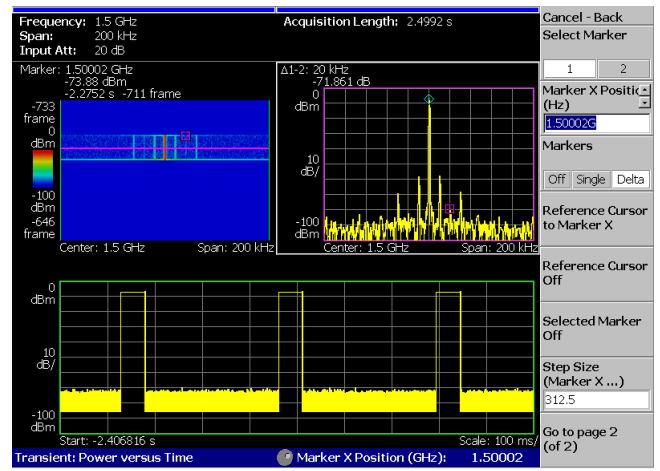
Frequency: 1.5 GHz
Span: 200 kHz
Input Att: 20 dB

Acquisition Length: 2.4992 s

Marker: 1.50002 GHz
-73.88 dBm
-2.2752 s -711 frame

-733 frame
0 dBm
-100 dBm
-646 frame
Center: 1.5 GHz
Span: 200 kHz

Δ1-2: 20 kHz
-71.861 dB
0 dBm
10 dB/
-100 dBm
Center: 1.5 GHz
Span: 200 kHz

0 dBm
10 dB/
-100 dBm
Start: -2.406816 s
Scale: 100 ms/

Transient: Power versus Time
Marker X Position (GHz): 1.50002

Cancel - Back
Select Marker
1
2
Marker X Position (Hz)
1.50002G
Markers
Off
Single
Delta
Reference Cursor to Marker X
Reference Cursor Off
Selected Marker Off
Step Size (Marker X ...)
312.5
Go to page 2 (of 2)